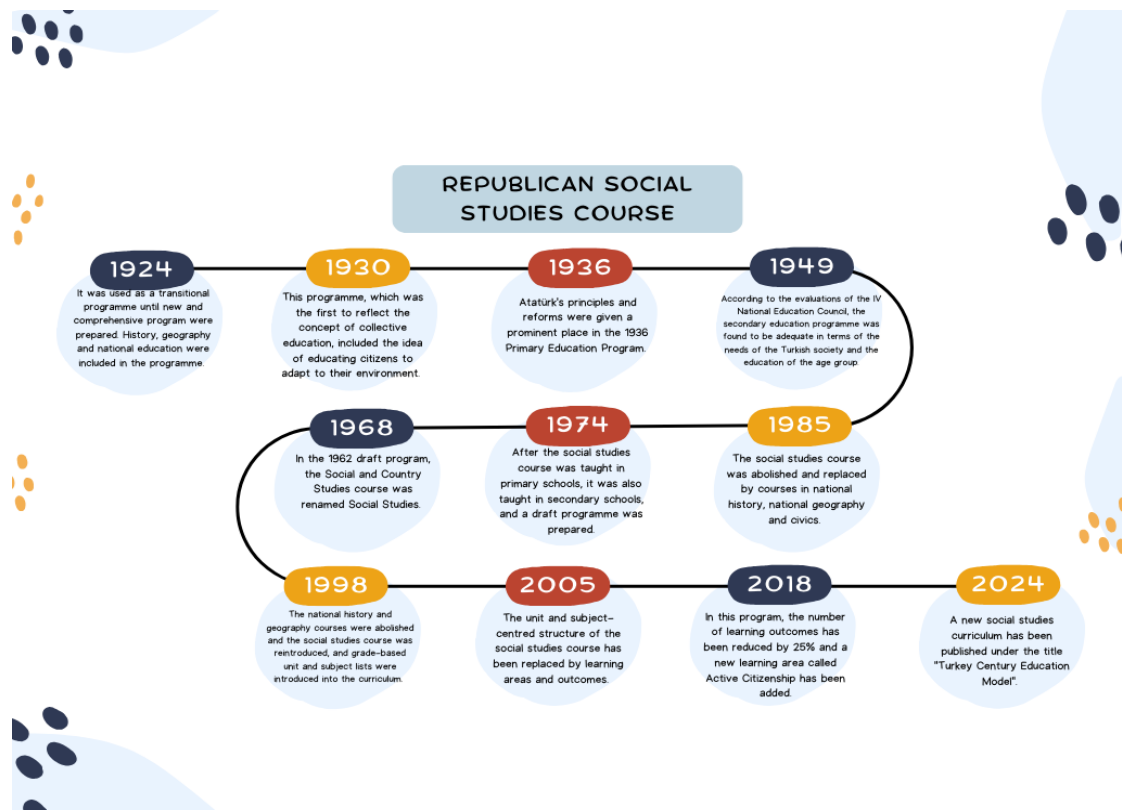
REPUBLICAN SOCIAL STUDIES COURSE

1924

It was used as a transitional programme until new and comprehensive program were prepared. History, geography and national education were included in the programme.

1930

This programme, which was the first to reflect the concept of collective education, included the idea of educating citizens to adapt to their environment.

1936

Atatürk's principles and reforms were given a prominent place in the 1936 Primary Education Program.

1949

According to the evaluations of the IV National Education Council, the secondary education programme was found to be adequate in terms of the needs of the Turkish society and the education of the age group.

1968

In the 1962 draft program, the Social and Country Studies course was renamed Social Studies.

1974

After the social studies course was taught in primary schools, it was also taught in secondary schools, and a draft programme was prepared.

1985

The social studies course was abolished and replaced by courses in national history, national geography and civics.

1998

The national history and geography courses were abolished and the social studies course was reintroduced, and grade-based unit and subject lists were introduced into the curriculum.

2005

The unit and subject-centred structure of the social studies course has been replaced by learning areas and outcomes.

2018

In this program, the number of learning outcomes has been reduced by 25% and a new learning area called Active Citizenship has been added.

2024

A new social studies curriculum has been published under the title "Turkey Century Education Model".